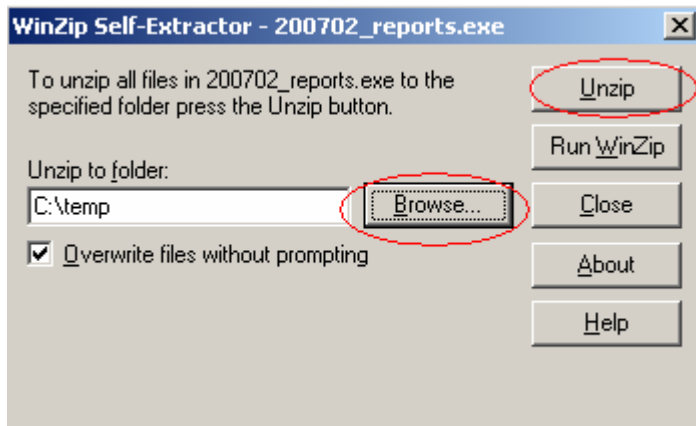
WinZip Self-Extractor - 200702_reports.exe

×

To unzip all files in 200702_reports.exe to the specified folder press the Unzip button.

Unzip

Run WinZip

Unzip to folder:

C:\temp

Browse...

Close

Overwrite files without prompting

About

Help